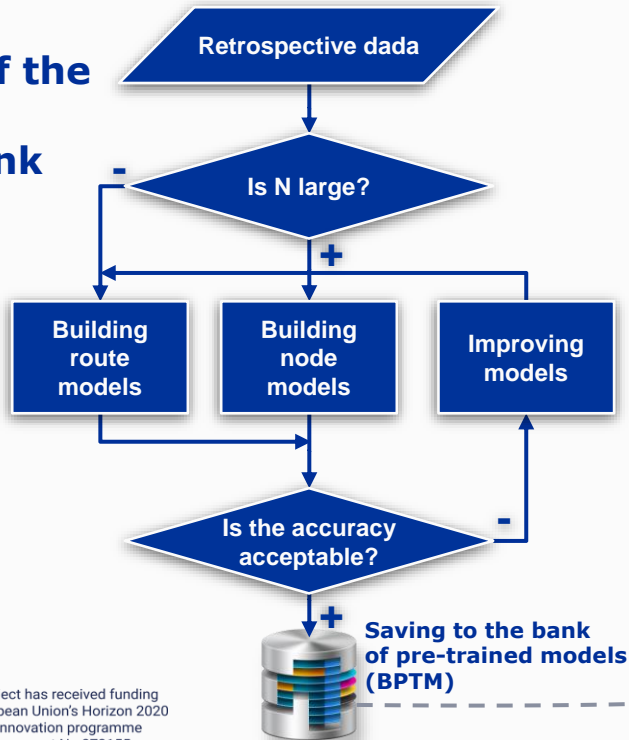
f the

nk

Retrospective dada

Is N large?

-

+

Building route models

Building node models

Improving models

Is the accuracy acceptable?

-

+

Saving to the bank of pre-trained models (BPTM)

ect has received funding
pean Union's Horizon 2020
nnovation programme
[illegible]